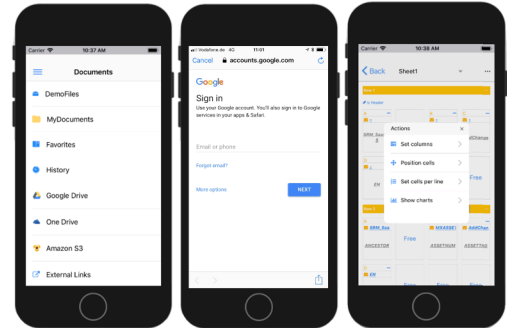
Carrier 10:37 AM

Documents

DemoFiles

MyDocuments

Favorites

History

Google Drive

One Drive

Amazon S3

External Links

Vodafone.de 4G 11:01

Cancel accounts.google.com

Google

Sign in

Use your Google account. You'll also sign in to Google services in your apps & Safari.

Email or phone

Forgot email?

More options

NEXT

Carrier 10:38 AM

Back Sheet1

Actions

Set columns

Position cells

Set cells per line

Show charts

Free

Free

ANCESTOR

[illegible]

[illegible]

EN